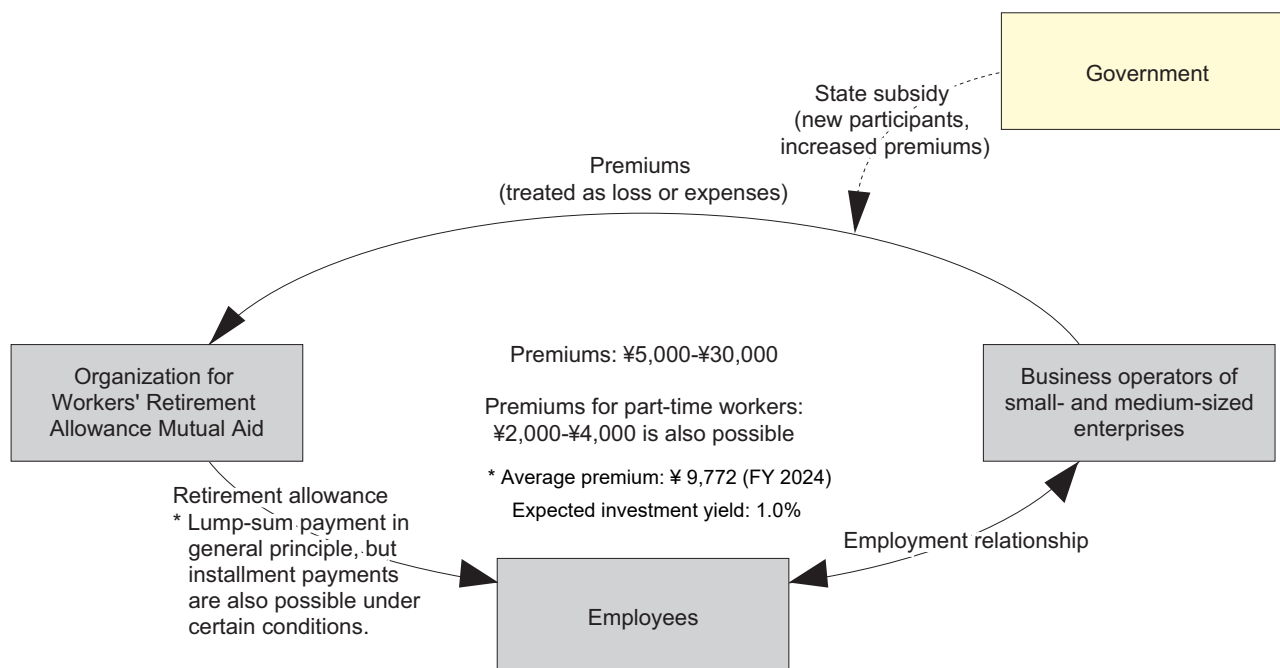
Government

State subsidy
(new participants, increased premiums)

Premiums
(treated as loss or expenses)

Organization for Workers' Retirement Allowance Mutual Aid

Premiums: ¥5,000-¥30,000

Premiums for part-time workers: ¥2,000-¥4,000 is also possible

* Average premium: ¥ 9,772 (FY 2024)

Expected investment yield: 1.0%

Business operators of small- and medium-sized enterprises

Retirement allowance
* Lump-sum payment in general principle, but installment payments are also possible under certain conditions.

Employment relationship

Employees